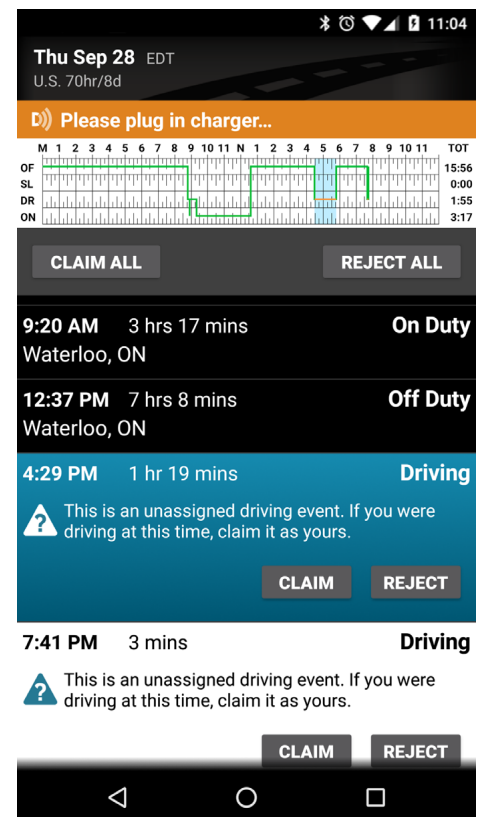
11:04

Thu Sep 28 EDT
U.S. 70hr/8d

Please plug in charger...

| | M | 1 | 2 | 3 | 4 | 5 | 6 | 7 | 8 | 9 | 10 | 11 | N | 1 | 2 | 3 | 4 | 5 | 6 | 7 | 8 | 9 | 10 | 11 | TOT |
|---|---|---|---|---|---|---|---|---|---|---|---|---|---|---|---|---|---|---|---|---|---|---|---|---|---|
| OF | | | | | | | | | | | | | | | | | | | | | | | | | 15:56 |
| SL | | | | | | | | | | | | | | | | | | | | | | | | | 0:00 |
| DR | | | | | | | | | | | | | | | | | | | | | | | | | 1:55 |
| ON | | | | | | | | | | | | | | | | | | | | | | | | | 3:17 |

CLAIM ALL
REJECT ALL

9:20 AM 3 hrs 17 mins On Duty
Waterloo, ON

12:37 PM 7 hrs 8 mins Off Duty
Waterloo, ON

4:29 PM 1 hr 19 mins Driving
This is an unassigned driving event. If you were driving at this time, claim it as yours.
CLAIM
REJECT

7:41 PM 3 mins Driving
This is an unassigned driving event. If you were driving at this time, claim it as yours.
CLAIM
REJECT